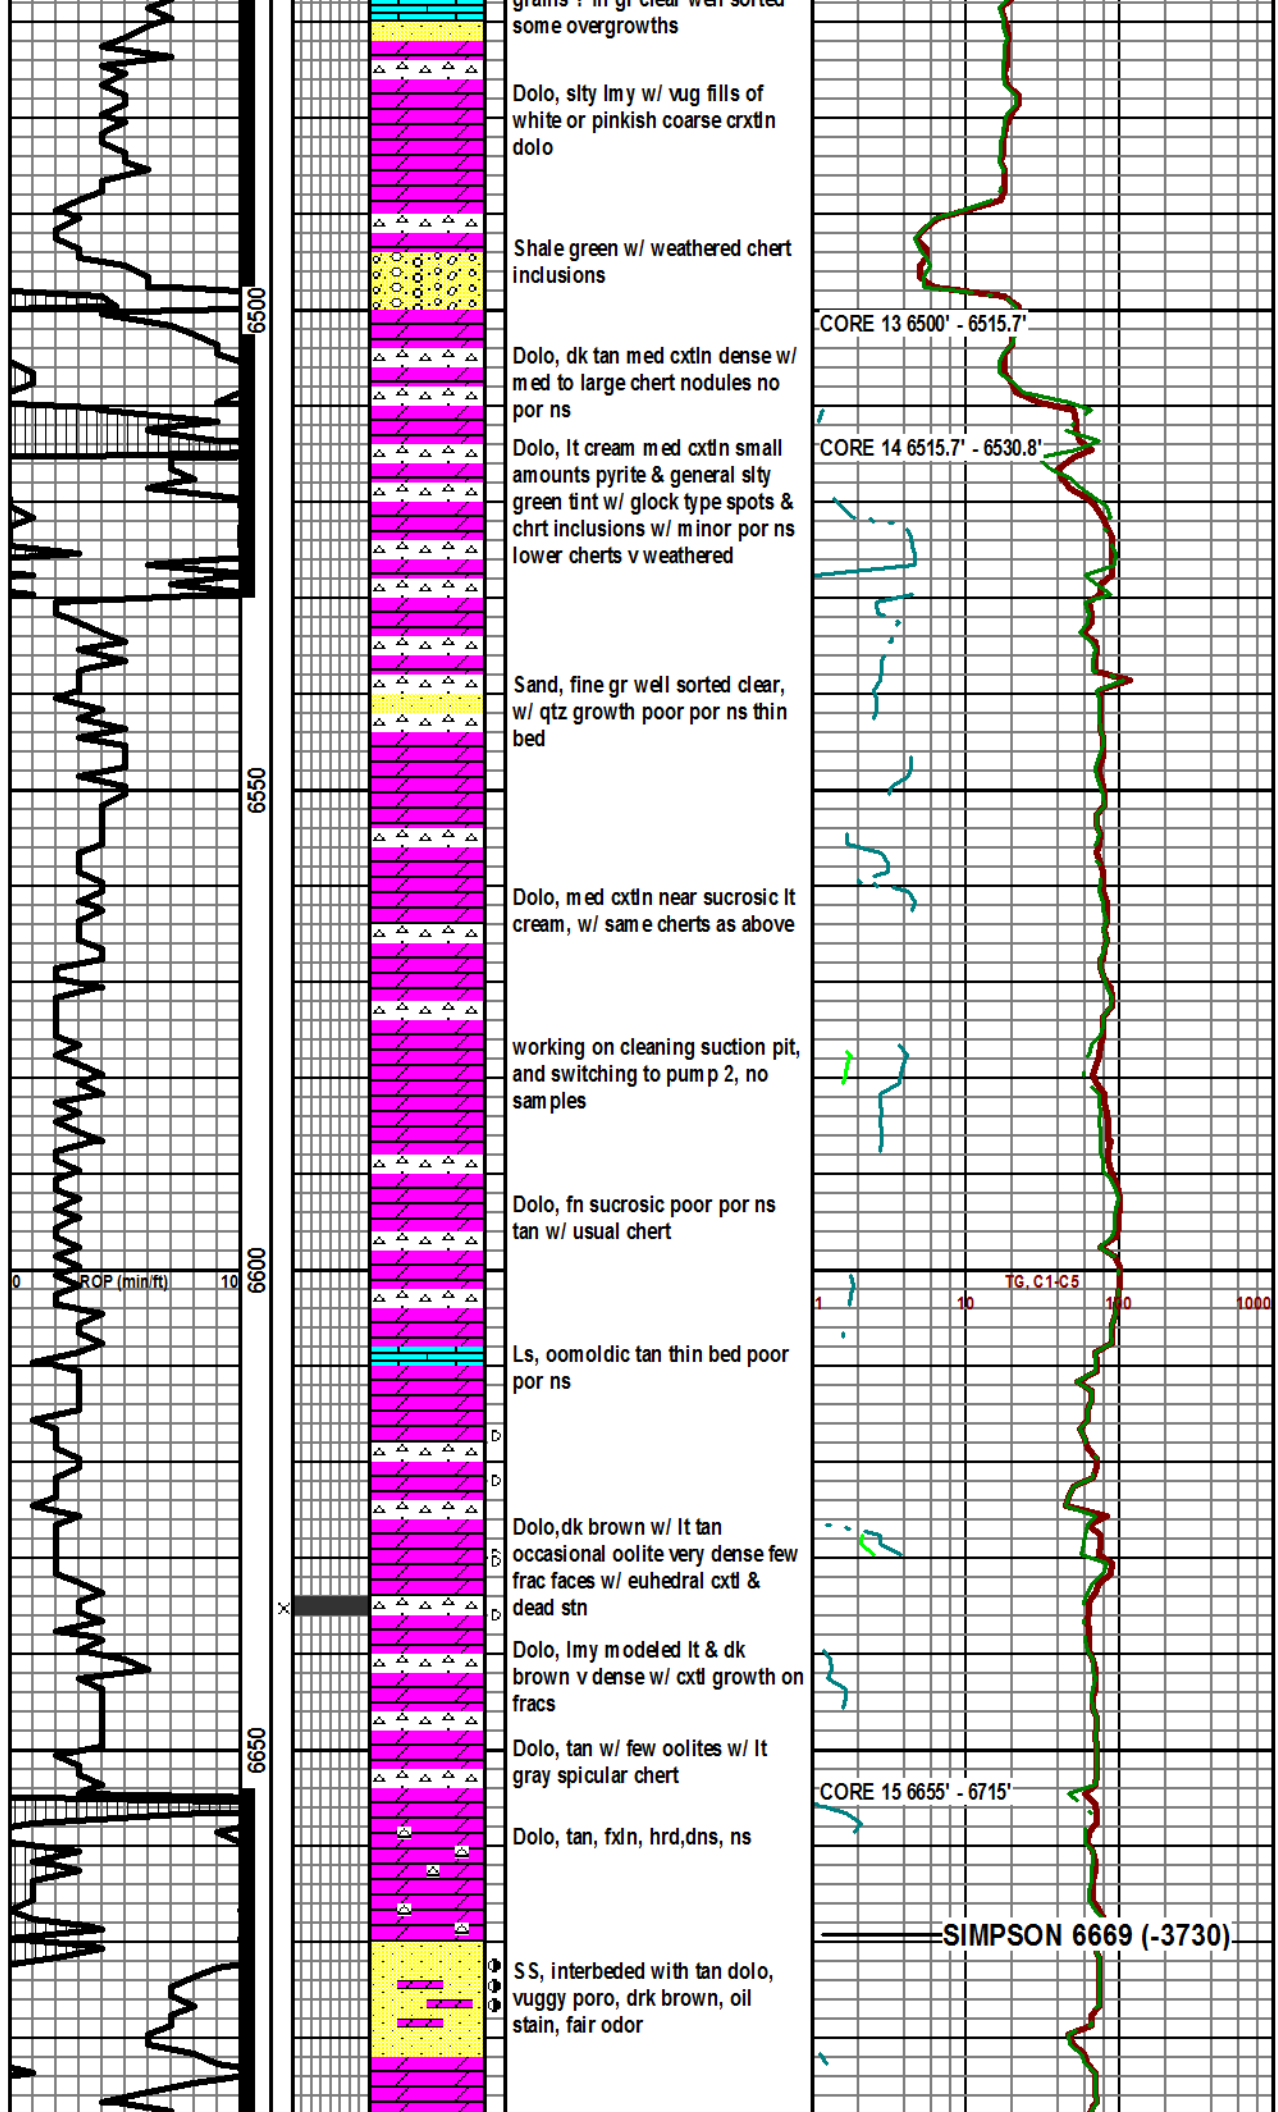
grains ? in gr clear well sorted some overgrowths

Dolo, slty lmy w/ vug fills of white or pinkish coarse crxtln dolo

Shale green w/ weathered chert inclusions

6500

CORE 13 6500' - 6515.7'

Dolo, dk tan med cxtln dense w/ med to large chert nodules no por ns

Dolo, lt cream med cxtln small amounts pyrite & general slty green tint w/ glock type spots & chrt inclusions w/ minor por ns lower cherts v weathered

CORE 14 6515.7' - 6530.8'

Sand, fine gr well sorted clear, w/ qtz growth poor por ns thin bed

6550

Dolo, med cxtln near sucrosic lt cream, w/ same cherts as above

working on cleaning suction pit, and switching to pump 2, no samples

Dolo, fn sucrosic poor por ns tan w/ usual chert

0 ROP (min/ft) 10

6600

TG, C1-C5

1 10 100 1000

Ls, oomoldic tan thin bed poor por ns

Dolo,dk brown w/ lt tan occasional oolite very dense few frac faces w/ euhedral cxtl & dead stn

Dolo, lmy modeled lt & dk brown v dense w/ cxtl growth on fracs

Dolo, tan w/ few oolites w/ lt gray spicular chert

6650

CORE 15 6655' - 6715'

Dolo, tan, fxln, hrd,dns, ns

SIMPSON 6669 (-3730)

SS, interbeded with tan dolo, vuggy poro, drk brown, oil stain, fair odor